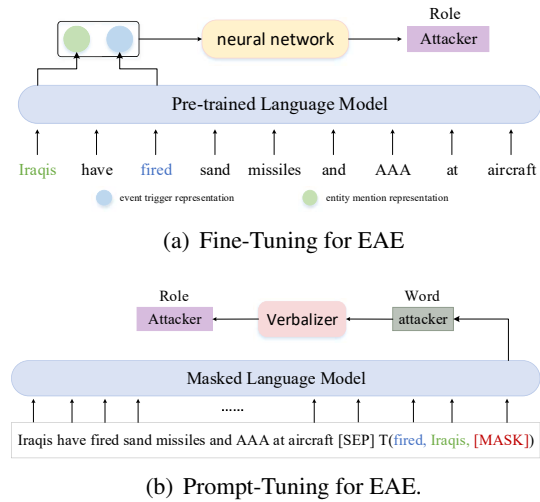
Role

neural network

Attacker

Pre-trained Language Model

Iraqis have fired sand missiles and AAA at aircraft

event trigger representation

entity mention representation

(a) Fine-Tuning for EAE

Role

Word

Attacker

Verbalizer

attacker

Masked Language Model

......

Iraqis have fired sand missiles and AAA at aircraft [SEP] T(fired, Iraqis, [MASK])

(b) Prompt-Tuning for EAE.